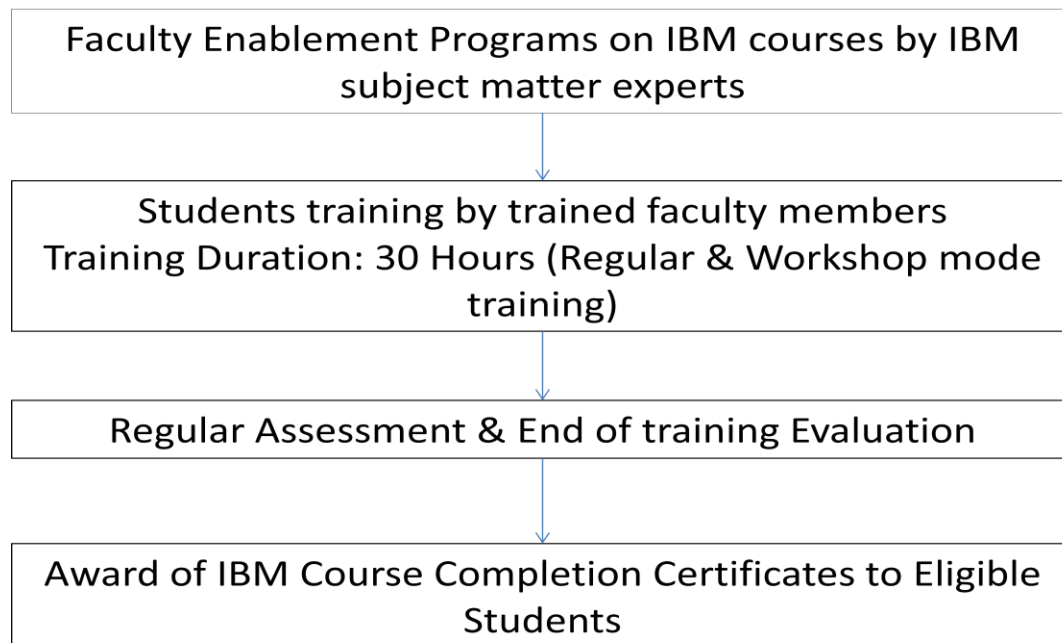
Faculty Enablement Programs on IBM courses by IBM subject matter experts

Students training by trained faculty members
Training Duration: 30 Hours (Regular & Workshop mode training)

Regular Assessment & End of training Evaluation

Award of IBM Course Completion Certificates to Eligible Students